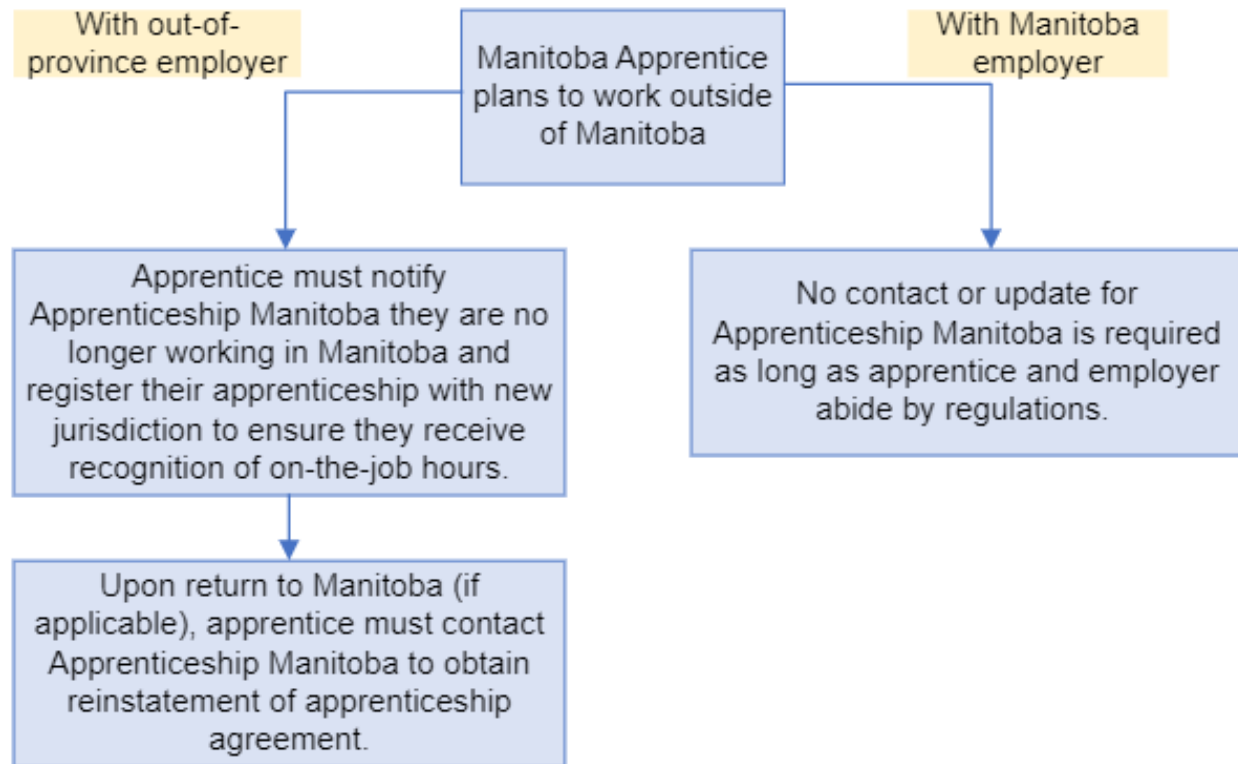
With out-of-province employer

Manitoba Apprentice plans to work outside of Manitoba

With Manitoba employer

Apprentice must notify Apprenticeship Manitoba they are no longer working in Manitoba and register their apprenticeship with new jurisdiction to ensure they receive recognition of on-the-job hours.

No contact or update for Apprenticeship Manitoba is required as long as apprentice and employer abide by regulations.

Upon return to Manitoba (if applicable), apprentice must contact Apprenticeship Manitoba to obtain reinstatement of apprenticeship agreement.